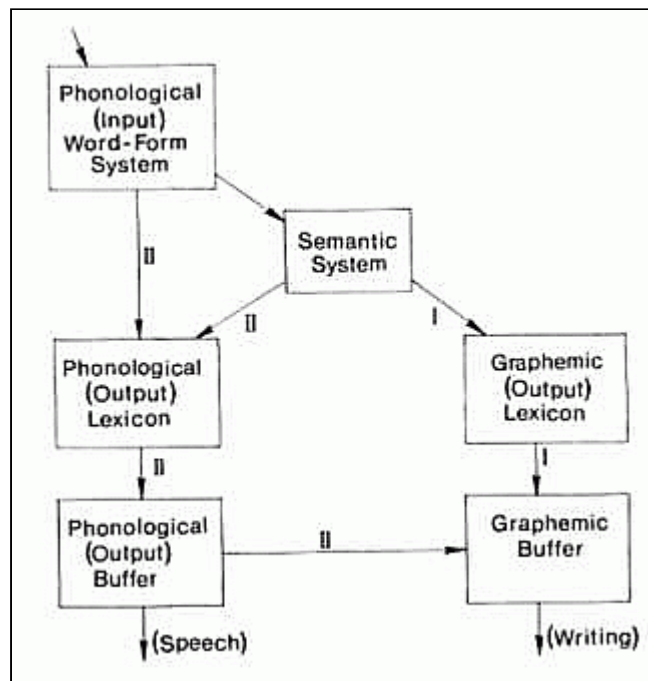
Phonological (Input) Word-Form System

Semantic System

II

II

I

Phonological (Output) Lexicon

Graphemic (Output) Lexicon

II

I

Phonological (Output) Buffer

II

Graphemic Buffer

(Speech)

(Writing)